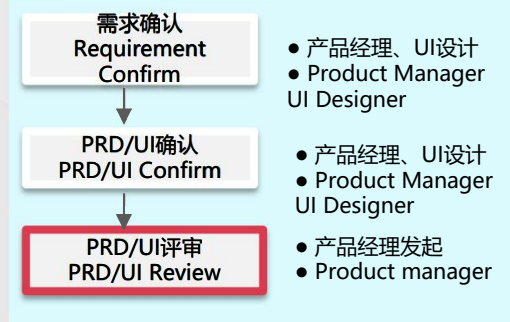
需求确认
Requirement Confirm

● 产品经理、UI设计
● Product Manager UI Designer

PRD/UI确认
PRD/UI Confirm

● 产品经理、UI设计
● Product Manager UI Designer

PRD/UI评审
PRD/UI Review

● 产品经理发起
● Product manager